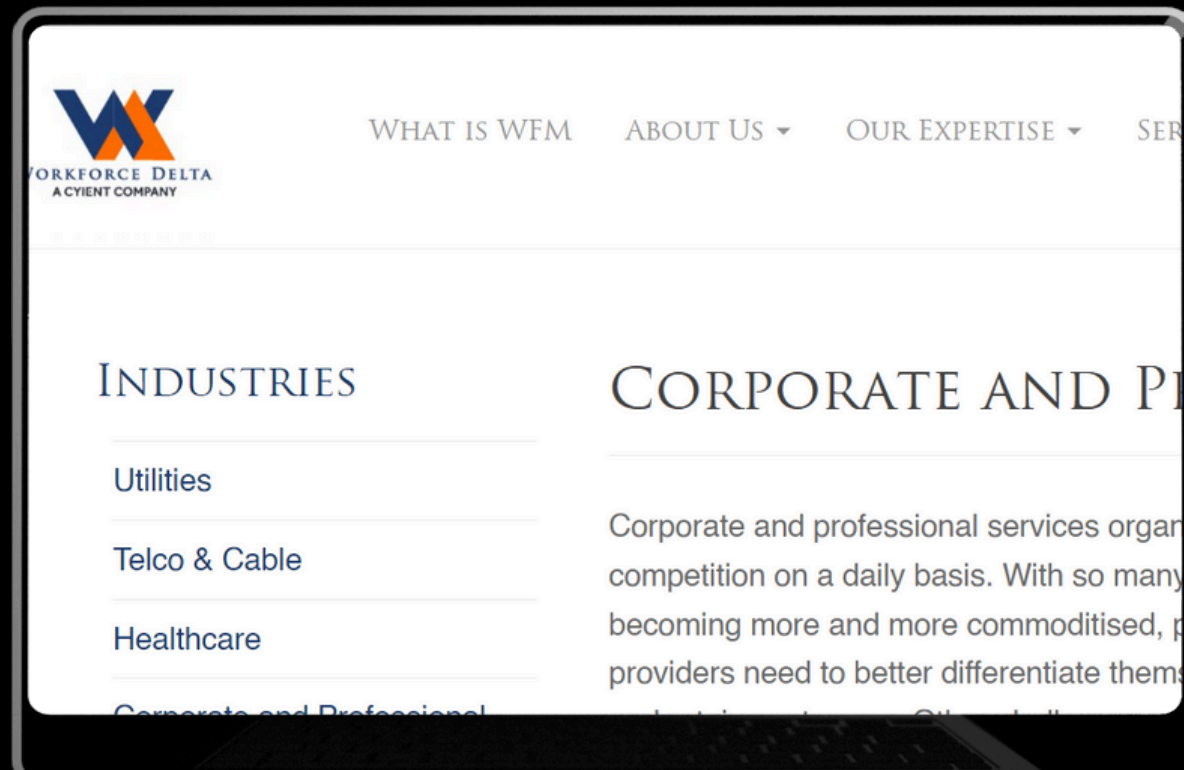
VORKFORCE DELTA
A CYIENT COMPANY

WHAT IS WFM ABOUT US OUR EXPERTISE SER

INDUSTRIES

Utilities

Telco & Cable

Healthcare

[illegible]

CORPORATE AND P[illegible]

Corporate and professional services orga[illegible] competition on a daily basis. With so man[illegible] becoming more and more commoditised, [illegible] providers need to better differentiate them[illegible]